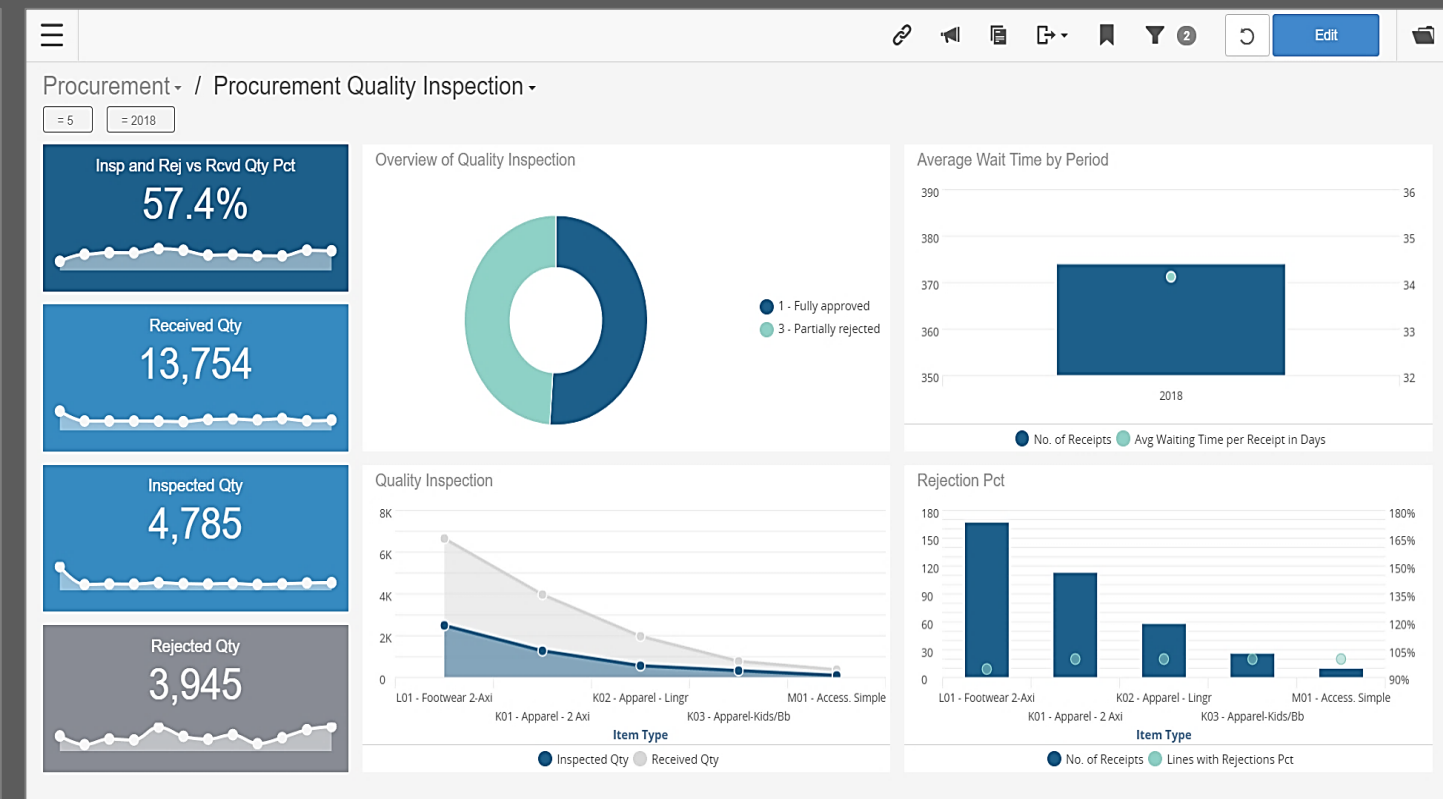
2 Edit

Procurement / Procurement Quality Inspection

= 5 = 2018

Insp and Rej vs Rcvd Qty Pct
57.4%

Received Qty
13,754

Inspected Qty
4,785

Rejected Qty
3,945

Overview of Quality Inspection

1 - Fully approved
3 - Partially rejected

Average Wait Time by Period

390 380 370 360 350
36 35 34 33 32
2018

No. of Receipts Avg Waiting Time per Receipt in Days

Quality Inspection

8K 6K 4K 2K 0

L01 - Footwear 2-Axi K01 - Apparel - 2 Axi K02 - Apparel - Lingr K03 - Apparel-Kids/Bb M01 - Access. Simple

Item Type

Inspected Qty Received Qty

Rejection Pct

180 150 120 90 60 30 0
180% 165% 150% 135% 120% 105% 90%

L01 - Footwear 2-Axi K01 - Apparel - 2 Axi K02 - Apparel - Lingr K03 - Apparel-Kids/Bb M01 - Access. Simple

Item Type

No. of Receipts Lines with Rejections Pct